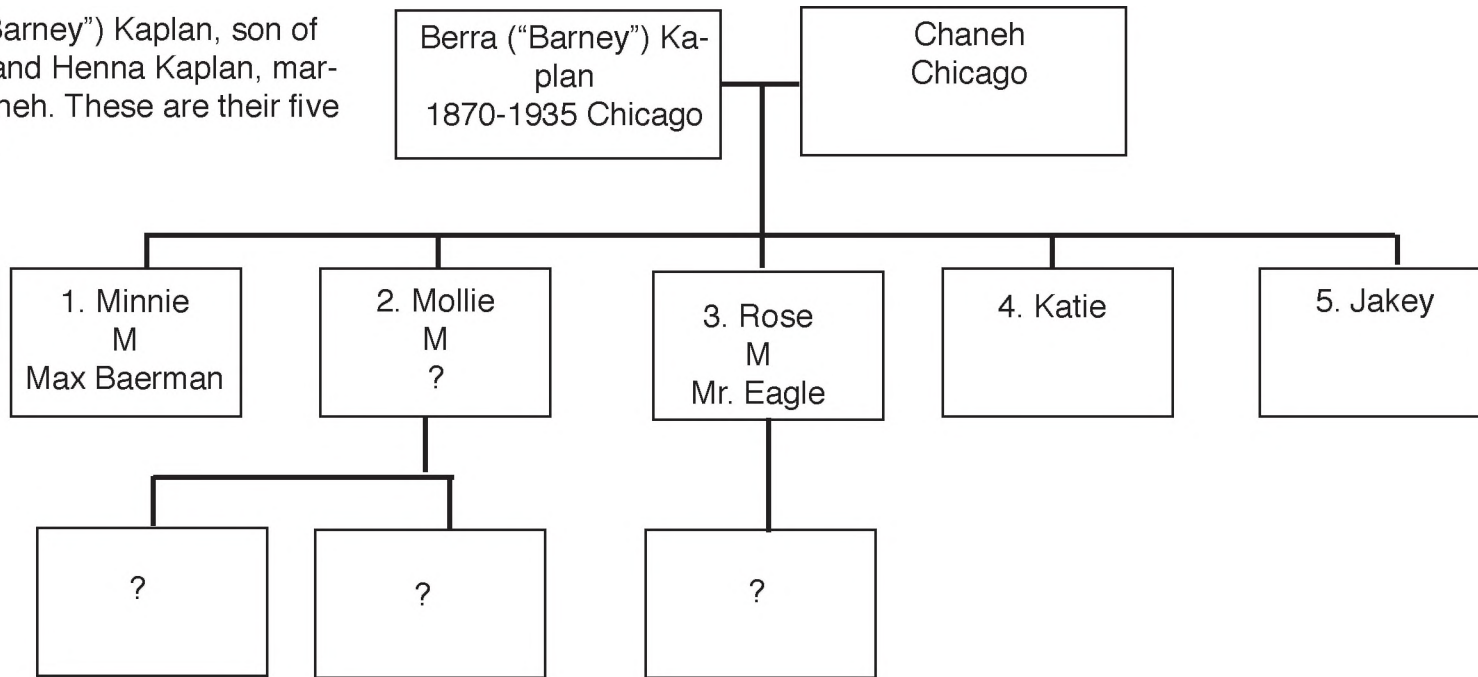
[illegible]arney") Kaplan, son of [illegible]and Henna Kaplan, mar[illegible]neh. These are their five

Berra ("Barney") Kaplan
1870-1935 Chicago

Chaneh
Chicago

1. Minnie
M
Max Baerman

2. Mollie
M
?

3. Rose
M
Mr. Eagle

4. Katie

5. Jakey

?

?

?